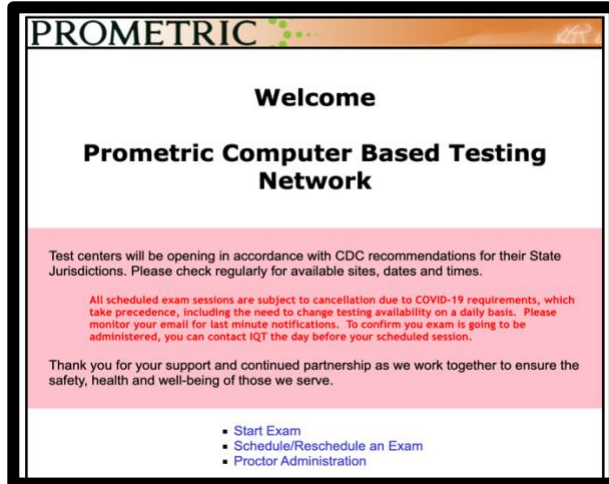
PROMETRIC

Welcome

Prometric Computer Based Testing Network

Test centers will be opening in accordance with CDC recommendations for their State Jurisdictions. Please check regularly for available sites, dates and times.

All scheduled exam sessions are subject to cancellation due to COVID-19 requirements, which take precedence, including the need to change testing availability on a daily basis. Please monitor your email for last minute notifications. To confirm you exam is going to be administered, you can contact IQT the day before your scheduled session.

Thank you for your support and continued partnership as we work together to ensure the safety, health and well-being of those we serve.

- Start Exam
- Schedule/Reschedule an Exam
- Proctor Administration